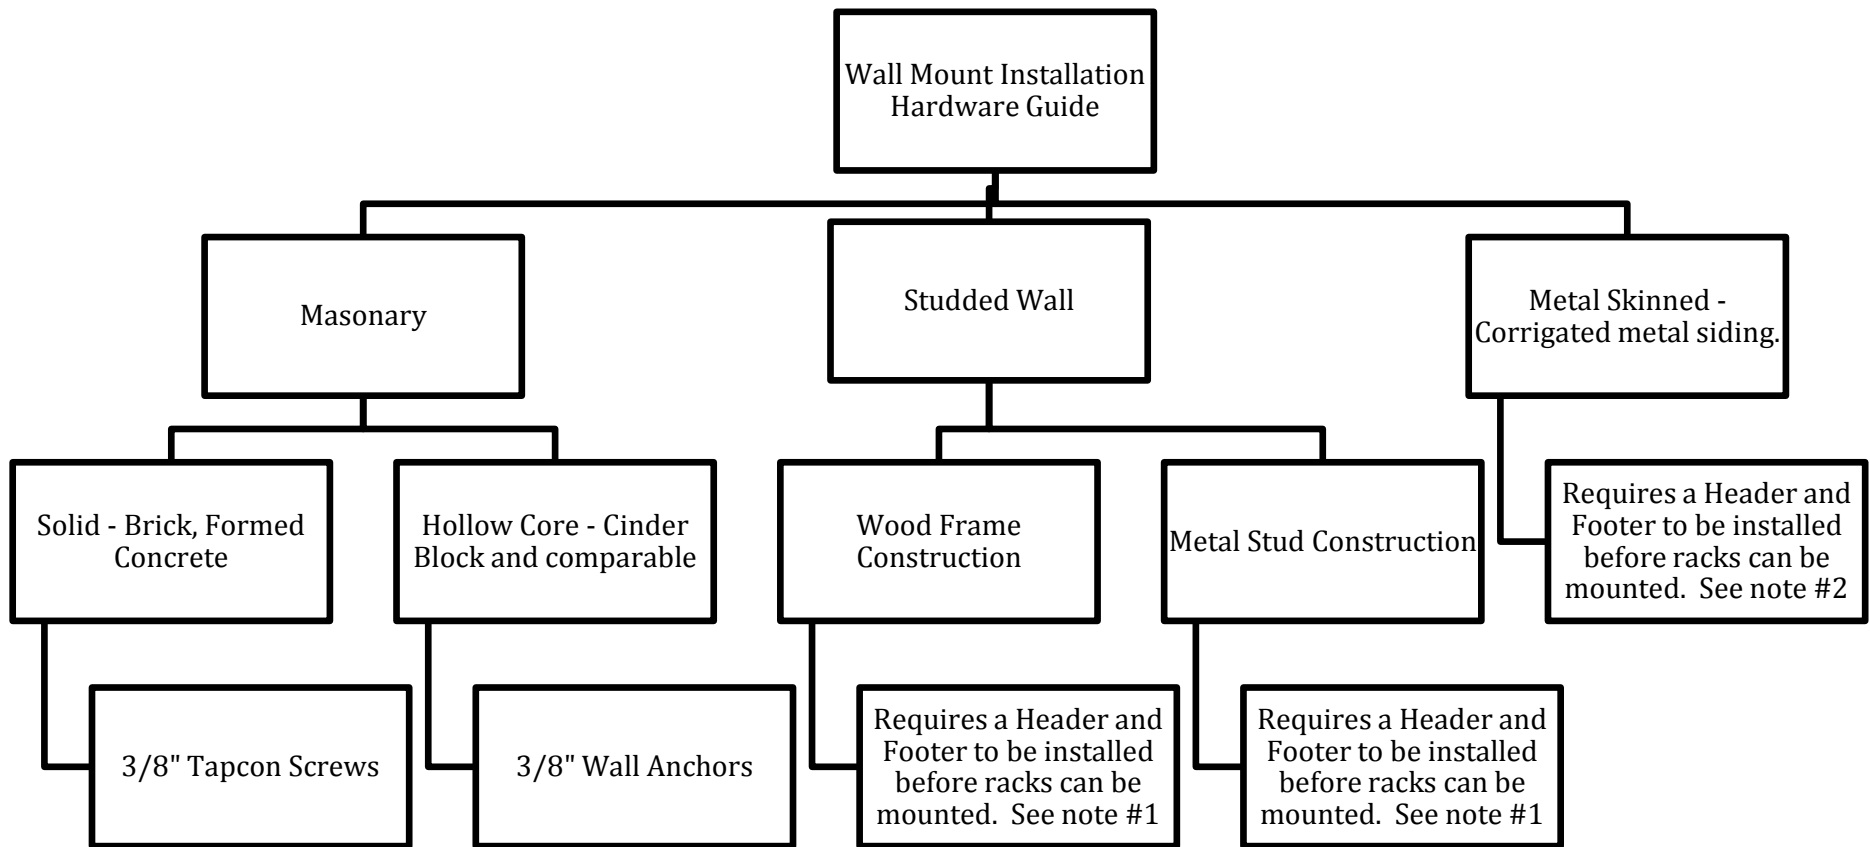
Wall Mount Installation Hardware Guide

Masonary

Studded Wall

Metal Skinned - Corrigated metal siding.

Solid - Brick, Formed Concrete

Hollow Core - Cinder Block and comparable

Wood Frame Construction

Metal Stud Construction

Requires a Header and Footer to be installed before racks can be mounted. See note #2

3/8" Tapcon Screws

3/8" Wall Anchors

Requires a Header and Footer to be installed before racks can be mounted. See note #1

Requires a Header and Footer to be installed before racks can be mounted. See note #1